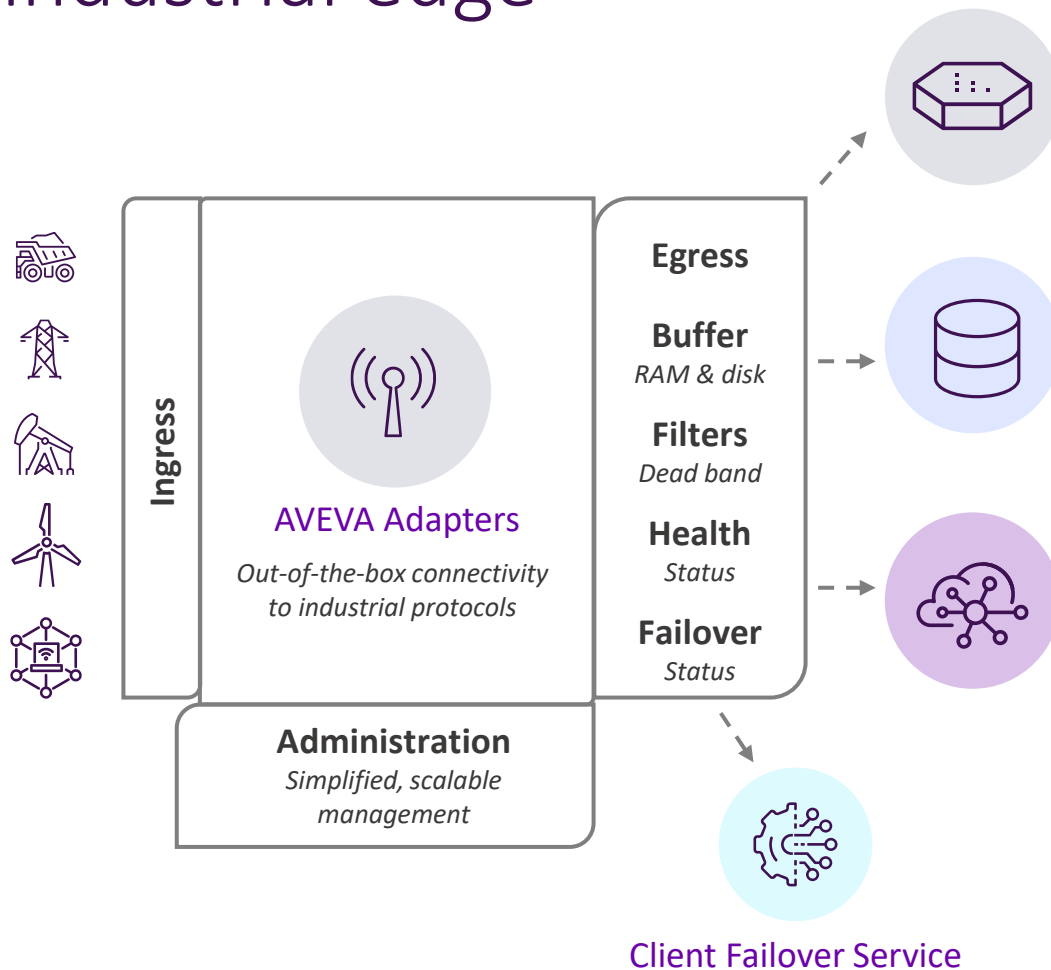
Ingress

AVEVA Adapters

Out-of-the-box connectivity to industrial protocols

Egress

Buffer
RAM & disk

Filters
Dead band

Health
Status

Failover
Status

Administration
Simplified, scalable management

Client Failover Service